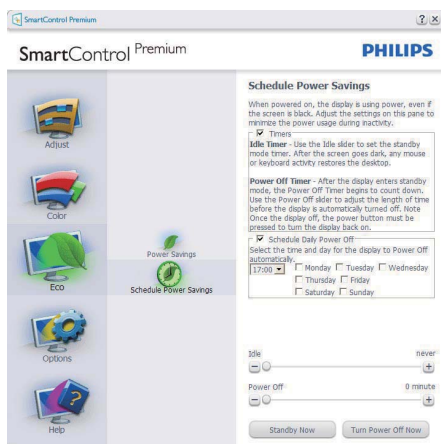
SmartControl Premium

? X

SmartControl Premium

PHILIPS

Adjust

Color

Eco

Options

Help

Power Savings

Schedule Power Savings

Schedule Power Savings

When powered on, the display is using power, even if the screen is black. Adjust the settings on this pane to minimize the power usage during inactivity.

☑ Timers

Idle Timer - Use the Idle slider to set the standby mode timer. After the screen goes dark, any mouse or keyboard activity restores the desktop.

Power Off Timer - After the display enters standby mode, the Power Off Timer begins to count down. Use the Power Off slider to adjust the length of time before the display is automatically turned off. Note Once the display off, the power button must be pressed to turn the display back on.

☑ Schedule Daily Power Off

Select the time and day for the display to Power Off automatically.

17:00 ☐ Monday ☐ Tuesday ☐ Wednesday ☐ Thursday ☐ Friday ☐ Saturday ☐ Sunday

Idle never

Power Off 0 minute

Standby Now

Turn Power Off Now